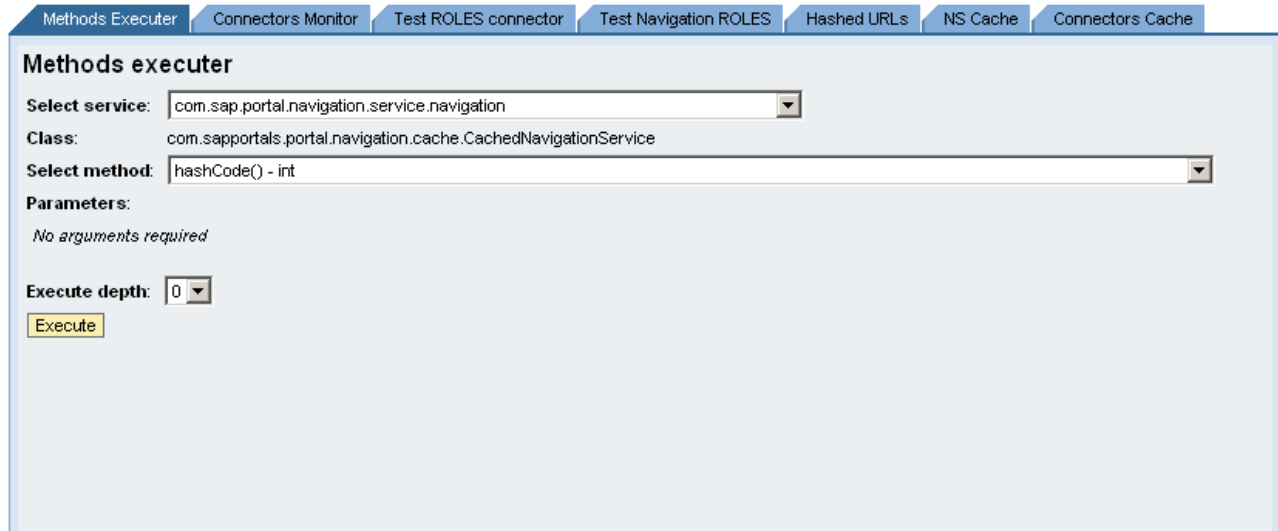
Methods Executer | Connectors Monitor | Test ROLES connector | Test Navigation ROLES | Hashed URLs | NS Cache | Connectors Cache

Methods executer

Select service: com.sap.portal.navigation.service.navigation

Class: com.sapportals.portal.navigation.cache.CachedNavigationService

Select method: hashCode() - int

Parameters:

No arguments required

Execute depth: 0

Execute